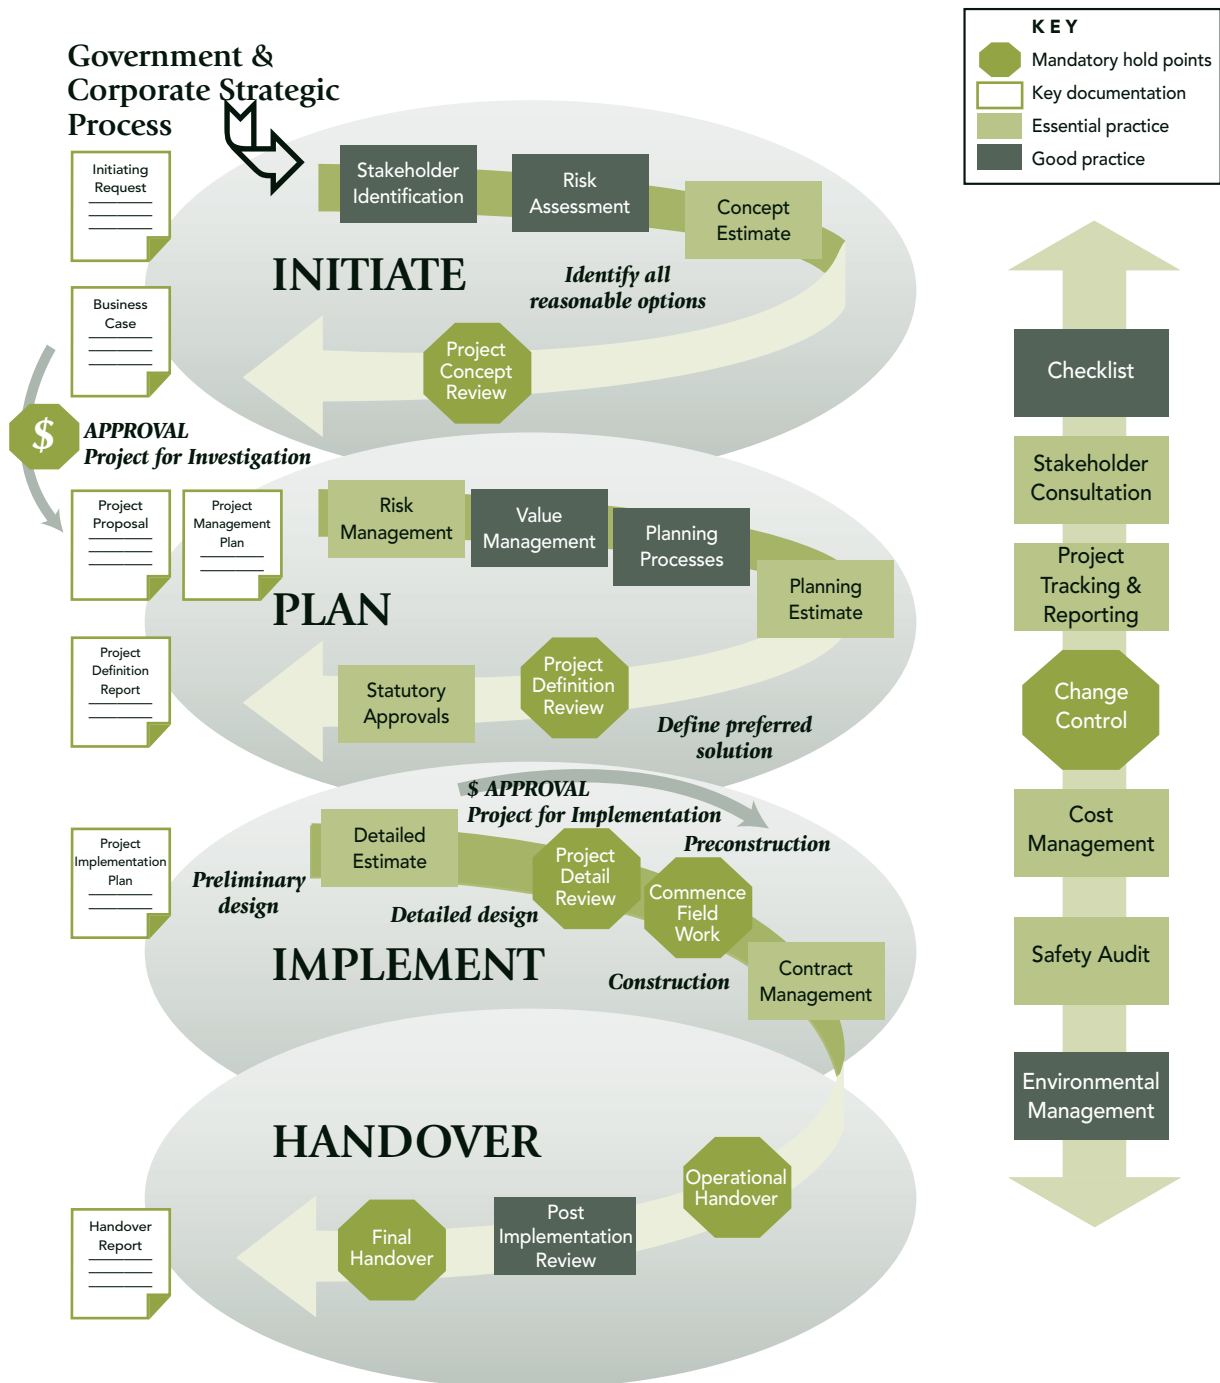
Government & Corporate Strategic Process

KEY
Mandatory hold points
Key documentation
Essential practice
Good practice

Initiating Request

Stakeholder Identification

Risk Assessment

Concept Estimate

INITIATE

Identify all reasonable options

Business Case

Project Concept Review

$

APPROVAL
Project for Investigation

Project Proposal

Project Management Plan

Risk Management

Value Management

Planning Processes

Planning Estimate

PLAN

Project Definition Report

Statutory Approvals

Project Definition Review

Define preferred solution

$ APPROVAL
Project for Implementation

Preconstruction

Project Implementation Plan

Detailed Estimate

Preliminary design

Project Detail Review

Commence Field Work

Detailed design

IMPLEMENT

Construction

Contract Management

HANDOVER

Operational Handover

Handover Report

Final Handover

Post Implementation Review

Checklist

Stakeholder Consultation

Project Tracking & Reporting

Change Control

Cost Management

Safety Audit

Environmental Management